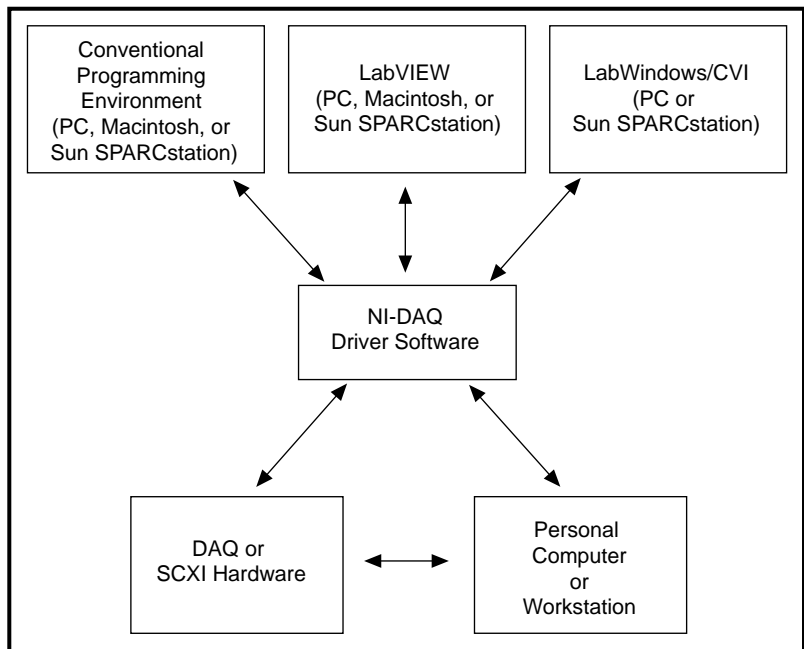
Conventional Programming Environment (PC, Macintosh, or Sun SPARCstation)

LabVIEW (PC, Macintosh, or Sun SPARCstation)

LabWindows/CVI (PC or Sun SPARCstation)

NI-DAQ Driver Software

DAQ or SCXI Hardware

Personal Computer or Workstation